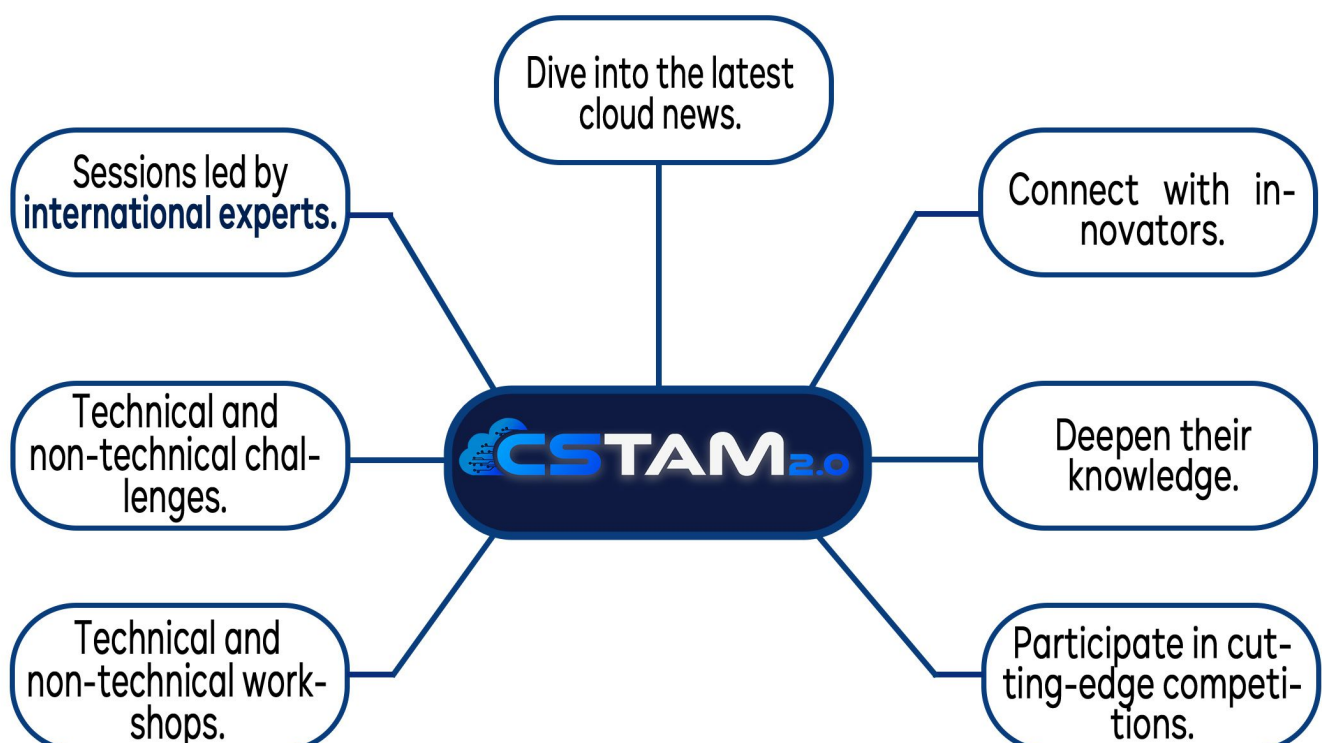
Dive into the latest cloud news.

Sessions led by international experts.

Connect with innovators.

Technical and non-technical challenges.

CSTAM2.0

Deepen their knowledge.

Technical and non-technical workshops.

Participate in cutting-edge competitions.